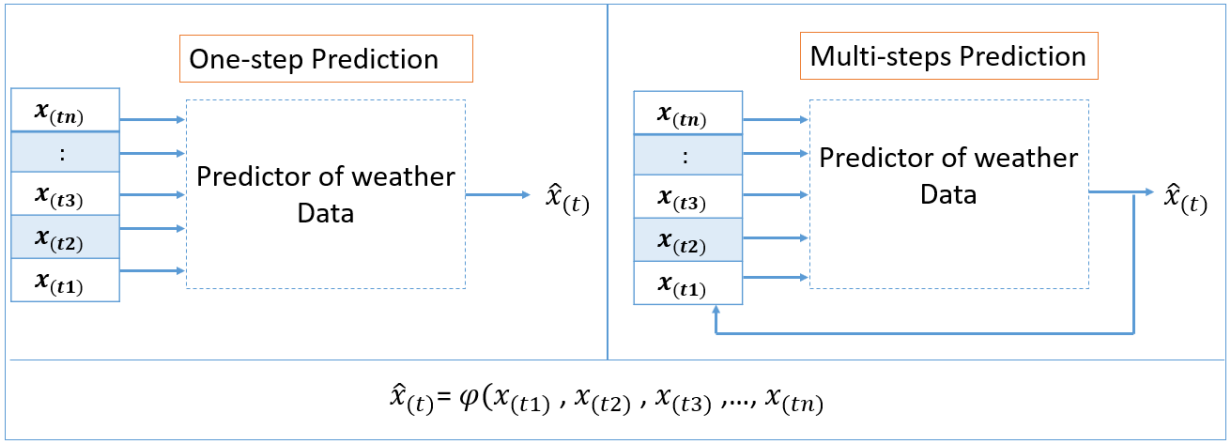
One-step Prediction

$\boldsymbol{x}_{(tn)}$
:
$\boldsymbol{x}_{(t3)}$
$\boldsymbol{x}_{(t2)}$
$\boldsymbol{x}_{(t1)}$

Predictor of weather Data

$\hat{x}_{(t)}$

Multi-steps Prediction

$\boldsymbol{x}_{(tn)}$
:
$\boldsymbol{x}_{(t3)}$
$\boldsymbol{x}_{(t2)}$
$\boldsymbol{x}_{(t1)}$

Predictor of weather Data

$\hat{x}_{(t)}$

$\hat{x}_{(t)} = \varphi(x_{(t1)}, x_{(t2)}, x_{(t3)}, ..., x_{(tn)}$